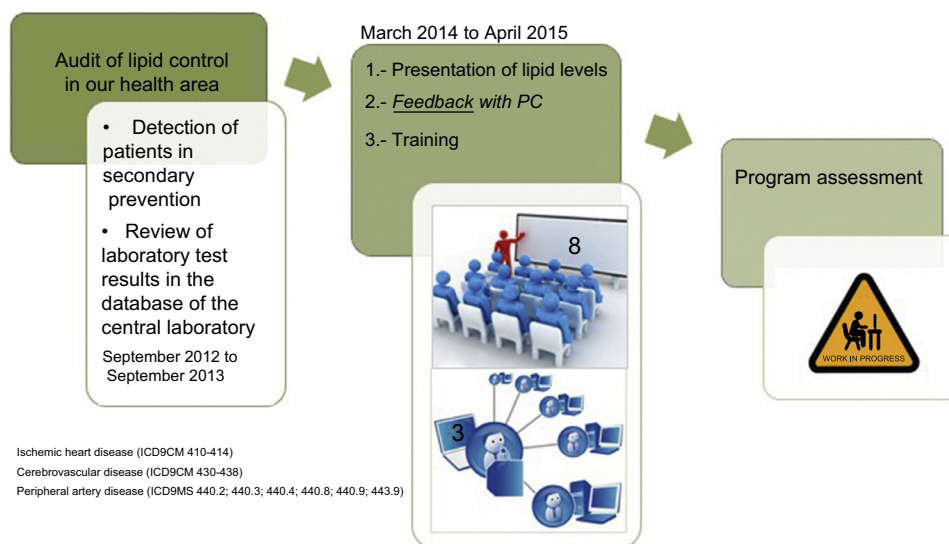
Audit of lipid control in our health area

• Detection of patients in secondary prevention

• Review of laboratory test results in the database of the central laboratory

September 2012 to September 2013

March 2014 to April 2015

1.- Presentation of lipid levels

2.- *Feedback* with PC

3.- Training

8

3

Program assessment

WORK IN PROGRESS

Ischemic heart disease (ICD9CM 410-414)

Cerebrovascular disease (ICD9CM 430-438)

Peripheral artery disease (ICD9MS 440.2; 440.3; 440.4; 440.8; 440.9; 443.9)